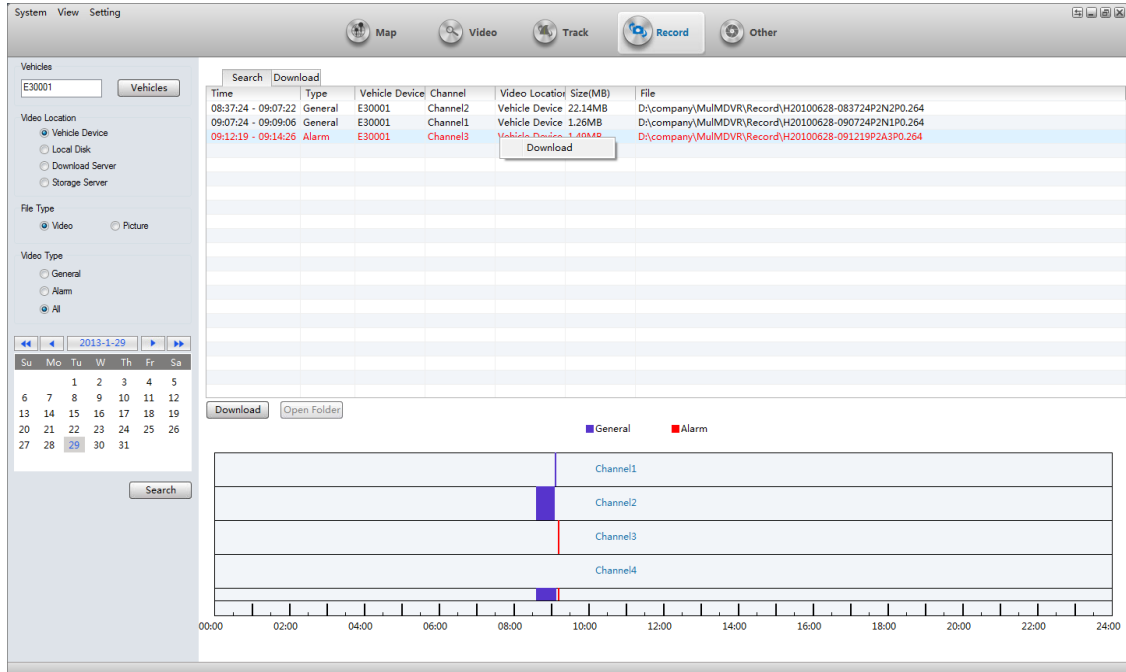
System View Setting

Map Video Track Record Other

Vehicles
E30001 Vehicles

Video Location
Vehicle Device
Local Disk
Download Server
Storage Server

File Type
Video Picture

Video Type
General
Alarm
All

2013-1-29

| Su | Mo | Tu | We | Th | Fr | Sa |
|---|---|---|---|---|---|---|
| | | 1 | 2 | 3 | 4 | 5 |
| 6 | 7 | 8 | 9 | 10 | 11 | 12 |
| 13 | 14 | 15 | 16 | 17 | 18 | 19 |
| 20 | 21 | 22 | 23 | 24 | 25 | 26 |
| 27 | 28 | 29 | 30 | 31 | | |

Search

Search Download

| Time | Type | Vehicle Device | Channel | Video Locatior | Size(MB) | File |
|---|---|---|---|---|---|---|
| 08:37:24 - 09:07:22 | General | E30001 | Channel2 | Vehicle Device | 22.14MB | D:\company\MulMDVR\Record\H20100628-083724P2N2P0.264 |
| 09:07:24 - 09:09:06 | General | E30001 | Channel1 | Vehicle Device | 1.26MB | D:\company\MulMDVR\Record\H20100628-090724P2N1P0.264 |
| 09:12:19 - 09:14:26 | Alarm | E30001 | Channel3 | Vehicle Device | 1.48MB | D:\company\MulMDVR\Record\H20100628-091219P2A3P0.264 |

Download

Download Open Folder

General Alarm

Channel1
Channel2
Channel3
Channel4

00:00 02:00 04:00 06:00 08:00 10:00 12:00 14:00 16:00 18:00 20:00 22:00 24:00